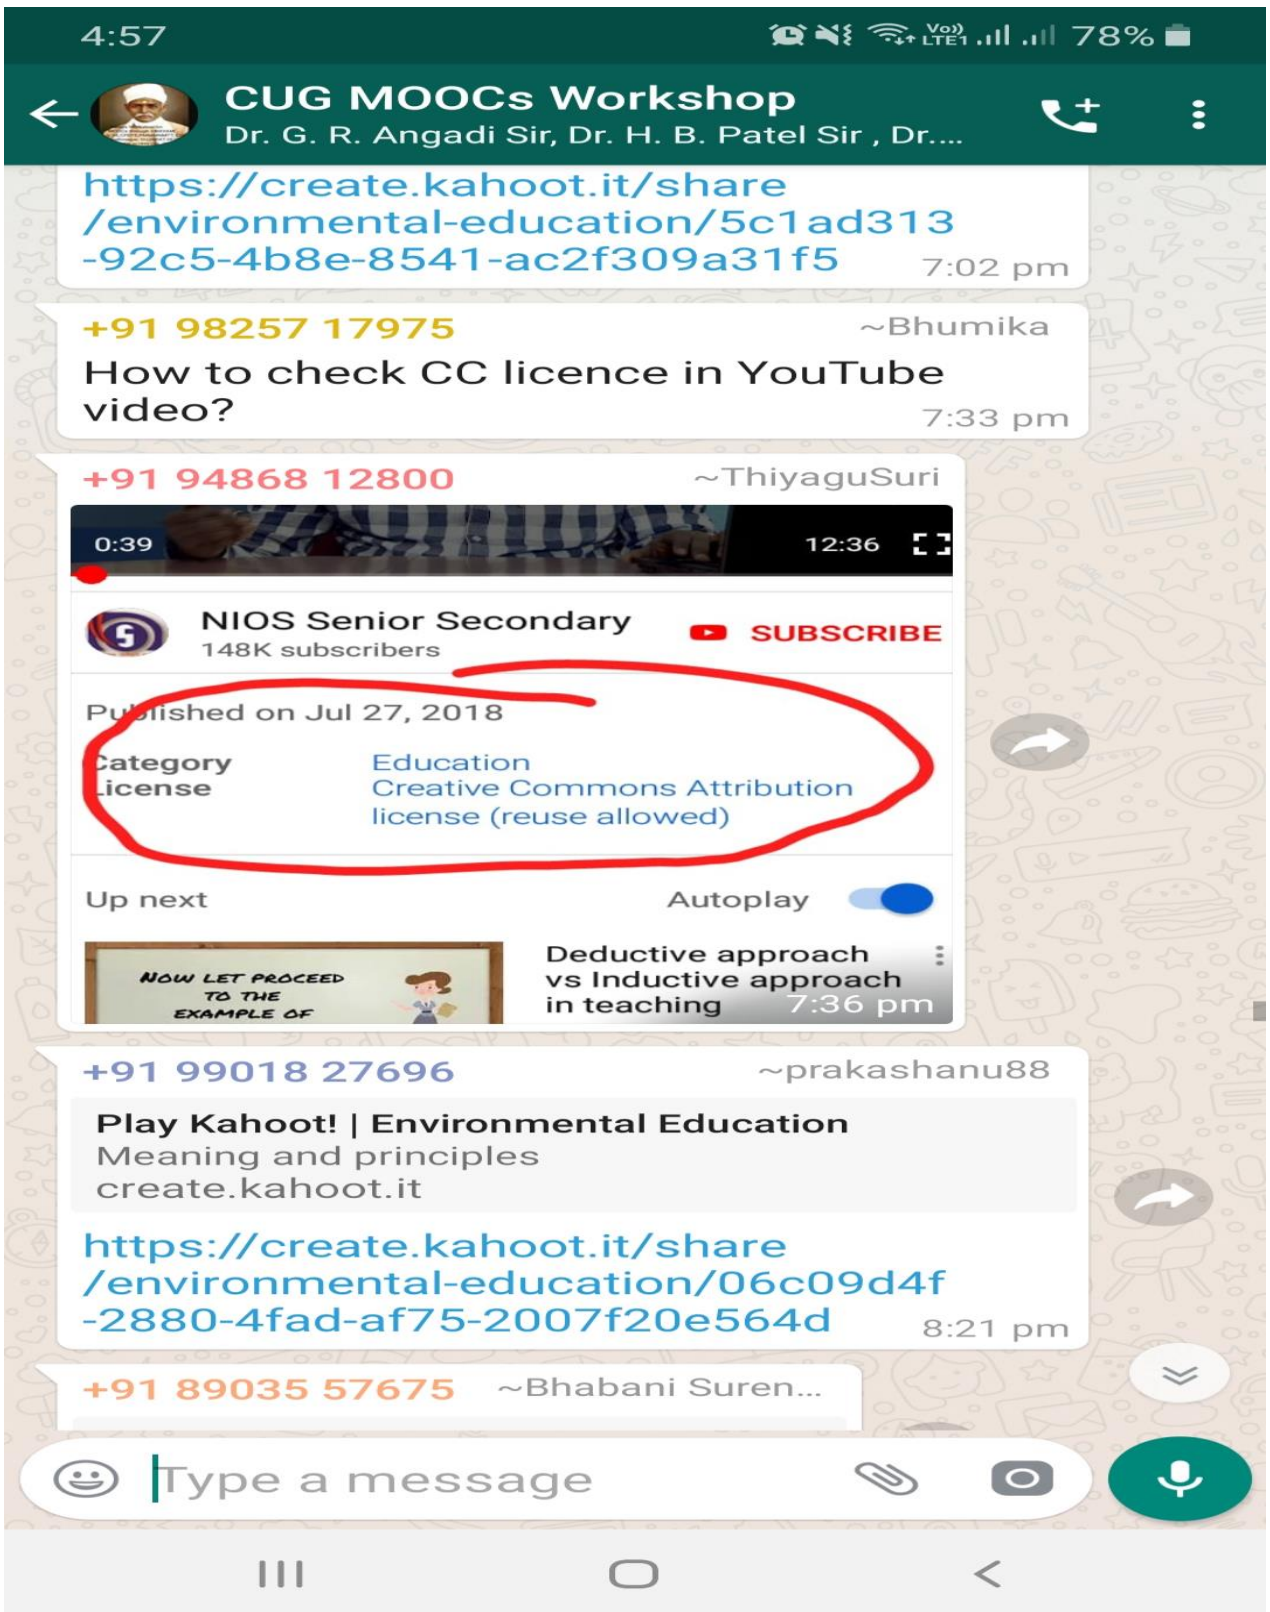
4:57 78%

CUG MOOCs Workshop
Dr. G. R. Angadi Sir, Dr. H. B. Patel Sir , Dr....

https://create.kahoot.it/share/environmental-education/5c1ad313-92c5-4b8e-8541-ac2f309a31f5 7:02 pm

+91 98257 17975 ~Bhumika
How to check CC licence in YouTube video? 7:33 pm

+91 94868 12800 ~ThiyaguSuri
0:39 12:36
NIOS Senior Secondary
148K subscribers
SUBSCRIBE
Published on Jul 27, 2018
Category Education
License Creative Commons Attribution license (reuse allowed)
Up next Autoplay
NOW LET PROCEED TO THE EXAMPLE OF
Deductive approach vs Inductive approach in teaching 7:36 pm

+91 99018 27696 ~prakashanu88
Play Kahoot! | Environmental Education
Meaning and principles
create.kahoot.it
https://create.kahoot.it/share/environmental-education/06c09d4f-2880-4fad-af75-2007f20e564d 8:21 pm

+91 89035 57675 ~Bhabani Suren...

Type a message